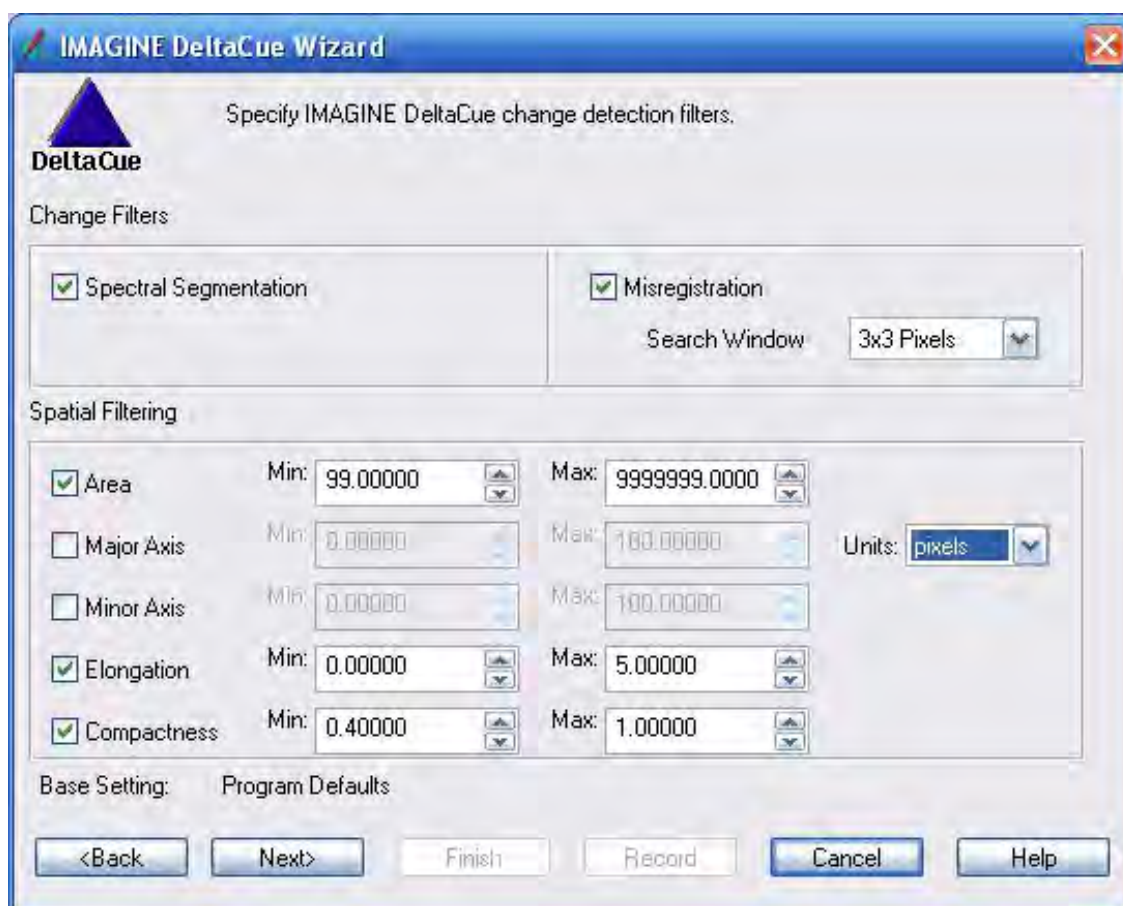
IMAGINE DeltaCue Wizard

DeltaCue

Specify IMAGINE DeltaCue change detection filters.

Change Filters

Spectral Segmentation

Misregistration

Search Window 3x3 Pixels

Spatial Filtering

| | | | | | |
|---|---|---|---|---|---|
| Area | Min: | 99.00000 | Max: | 9999999.0000 | |
| Major Axis | Min: | 0.00000 | Max: | 100.00000 | Units: pixels |
| Minor Axis | Min: | 0.00000 | Max: | 100.00000 | |
| Elongation | Min: | 0.00000 | Max: | 5.00000 | |
| Compactness | Min: | 0.40000 | Max: | 1.00000 | |

Base Setting: Program Defaults

<Back Next> Finish Record Cancel Help